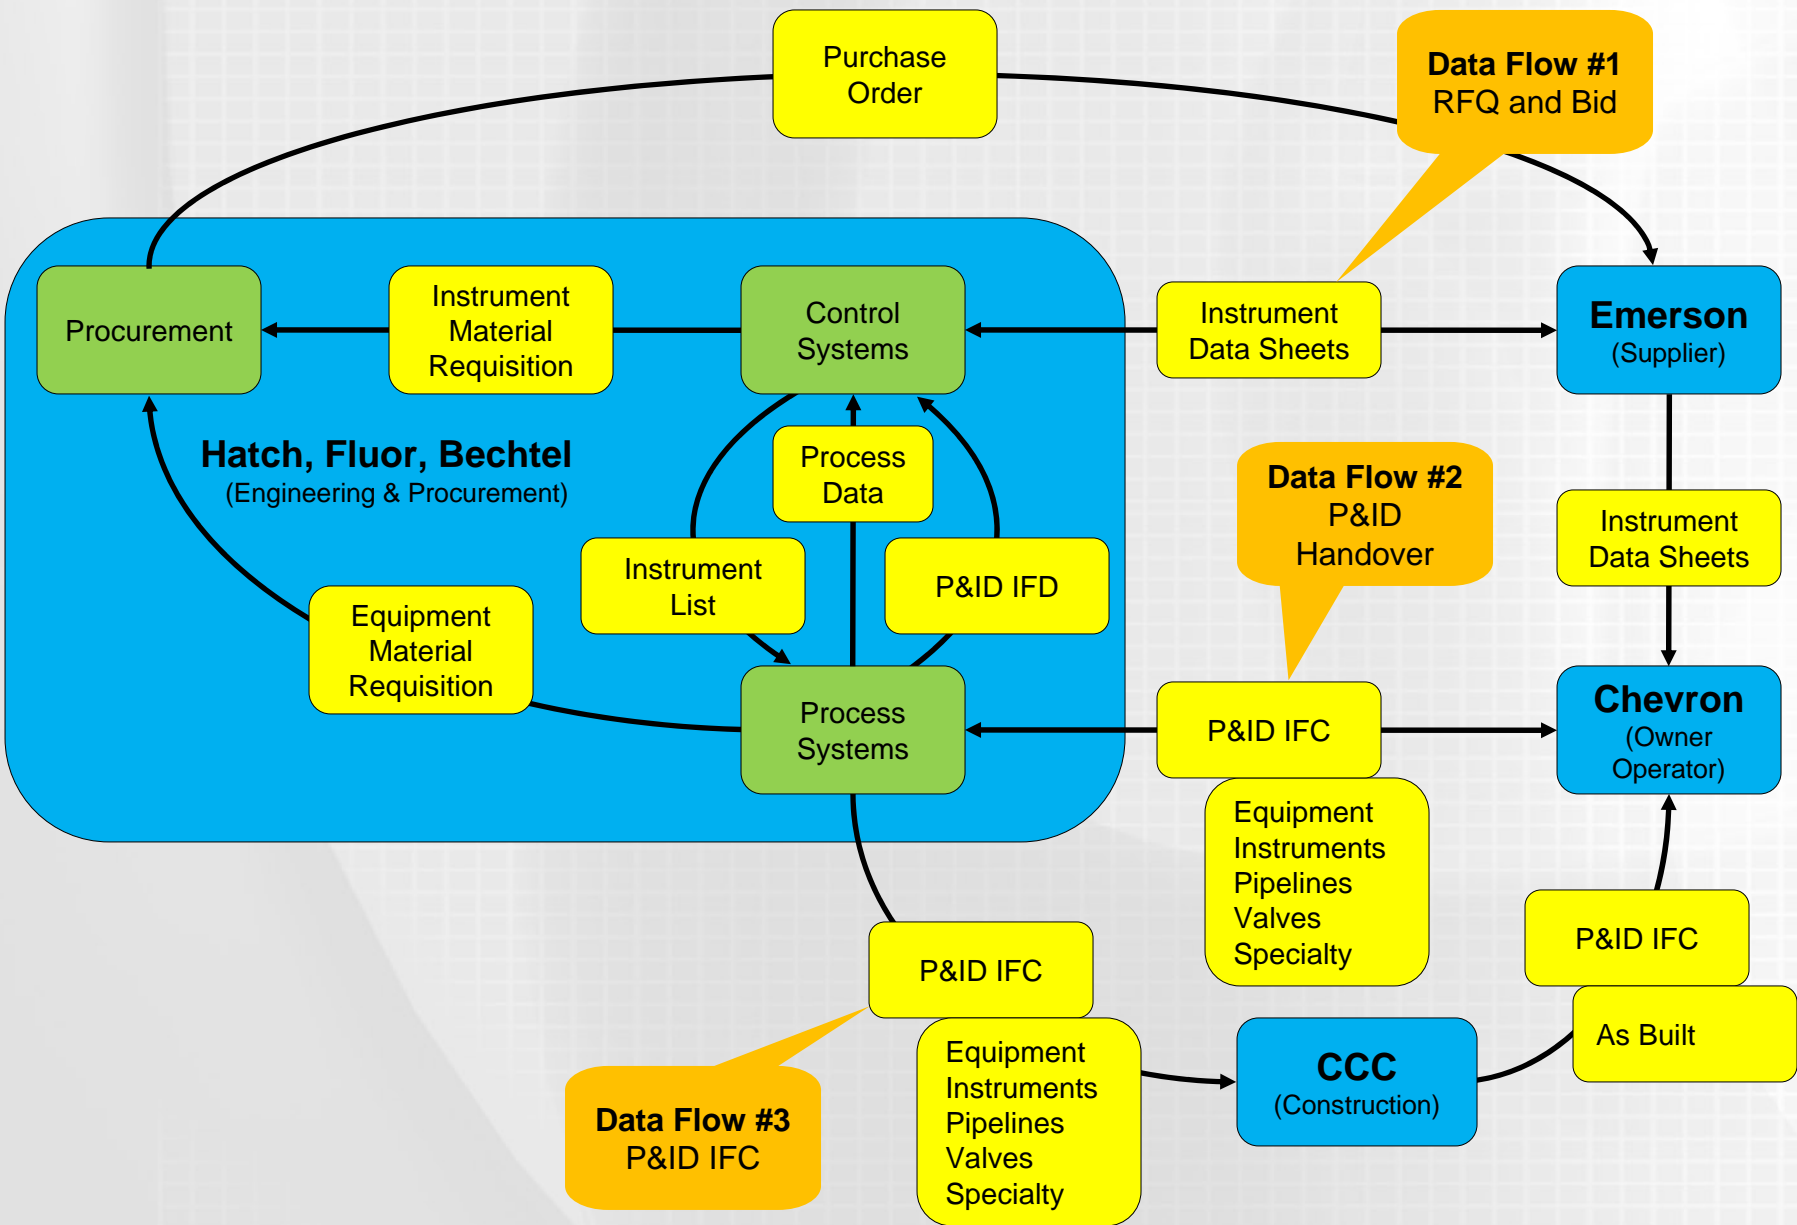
Purchase Order

Data Flow #1
RFQ and Bid

Procurement

Instrument Material Requisition

Control Systems

Instrument Data Sheets

Emerson
(Supplier)

Hatch, Fluor, Bechtel
(Engineering & Procurement)

Process Data

Instrument List

P&ID IFD

Data Flow #2
P&ID Handover

Instrument Data Sheets

Equipment Material Requisition

Process Systems

P&ID IFC

Chevron
(Owner Operator)

Equipment
Instruments
Pipelines
Valves
Specialty

P&ID IFC

P&ID IFC

As Built

Data Flow #3
P&ID IFC

Equipment
Instruments
Pipelines
Valves
Specialty

CCC
(Construction)